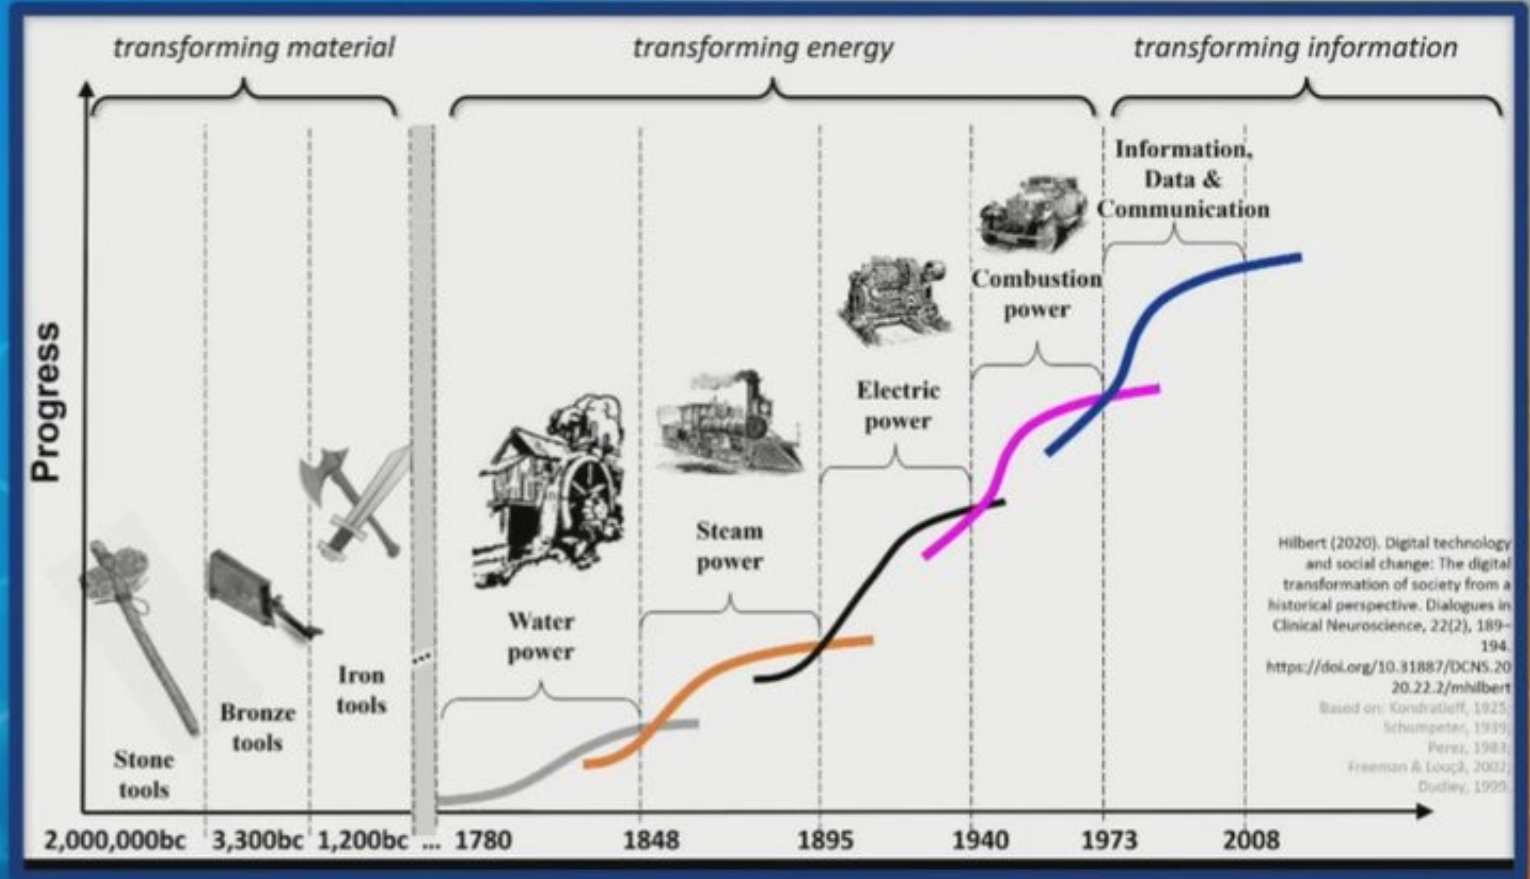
transforming material

transforming energy

transforming information

Progress

Stone tools

Bronze tools

Iron tools

Water power

Steam power

Electric power

Combustion power

Information, Data & Communication

Hilbert (2020). Digital technology and social change: The digital transformation of society from a historical perspective. Dialogues in Clinical Neuroscience, 22(2), 189-194. https://doi.org/10.31887/DCNS.2020.22.2/mhilbert

Based on: Kondratieff, 1925; Schumpeter, 1939; Perez, 1983; Freeman & Louçã, 2002; Dudley, 1999

2,000,000bc 3,300bc 1,200bc ... 1780 1848 1895 1940 1973 2008